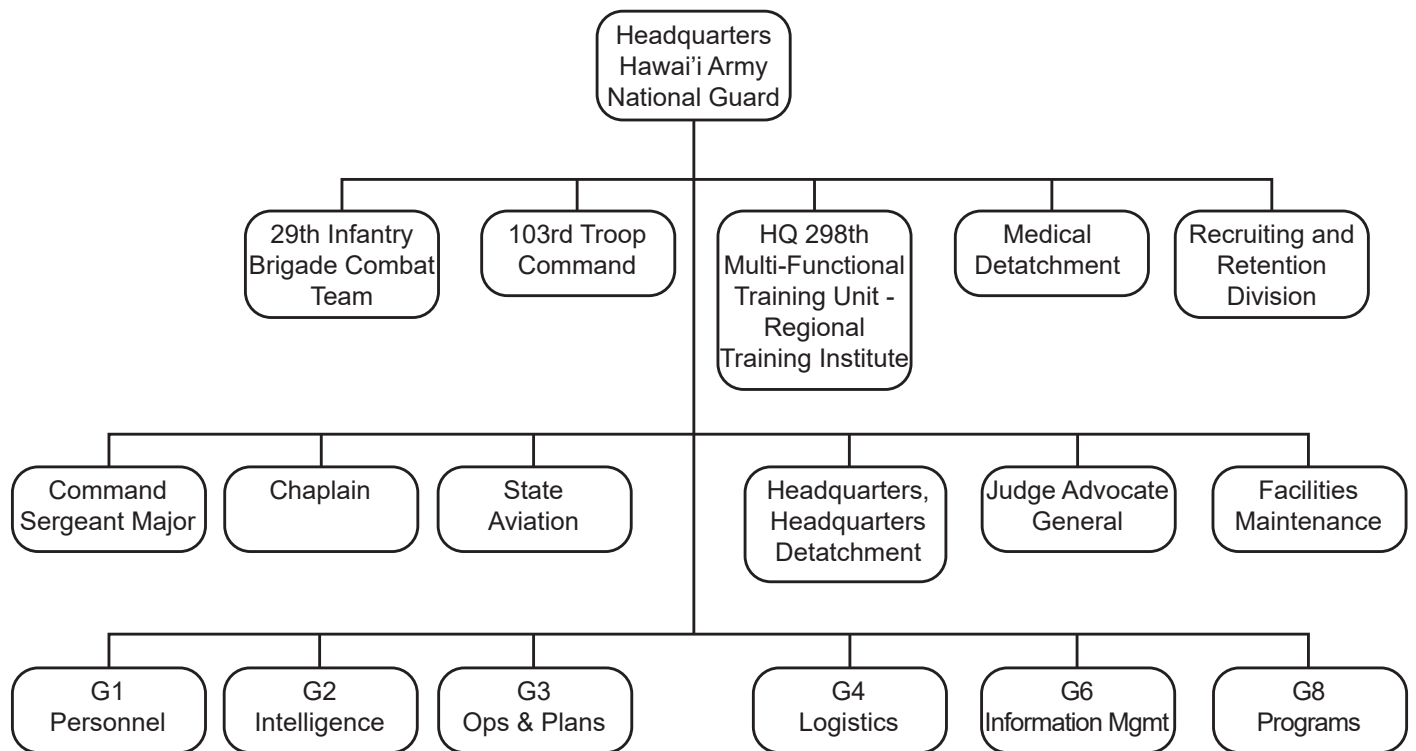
Headquarters Hawai’i Army National Guard

29th Infantry Brigade Combat Team

103rd Troop Command

HQ 298th Multi-Functional Training Unit - Regional Training Institute

Medical Detatchment

Recruiting and Retention Division

Command Sergeant Major

Chaplain

State Aviation

Headquarters, Headquarters Detatchment

Judge Advocate General

Facilities Maintenance

G1 Personnel

G2 Intelligence

G3 Ops & Plans

G4 Logistics

G6 Information Mgmt

G8 Programs